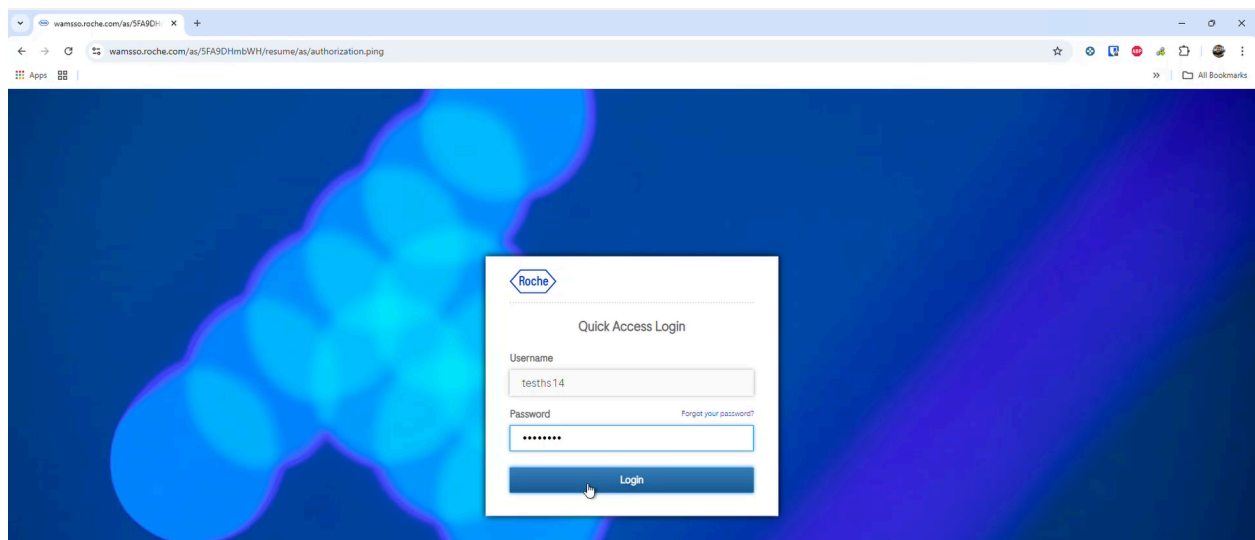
wamsso.roche.com/as/5FA9DH ×

wamsso.roche.com/as/5FA9DHmbWH/resume/as/authorization.ping

Apps

» All Bookmarks

Roche

Quick Access Login

Username

tesths14

Password

Forgot your password?

••••••••

Login